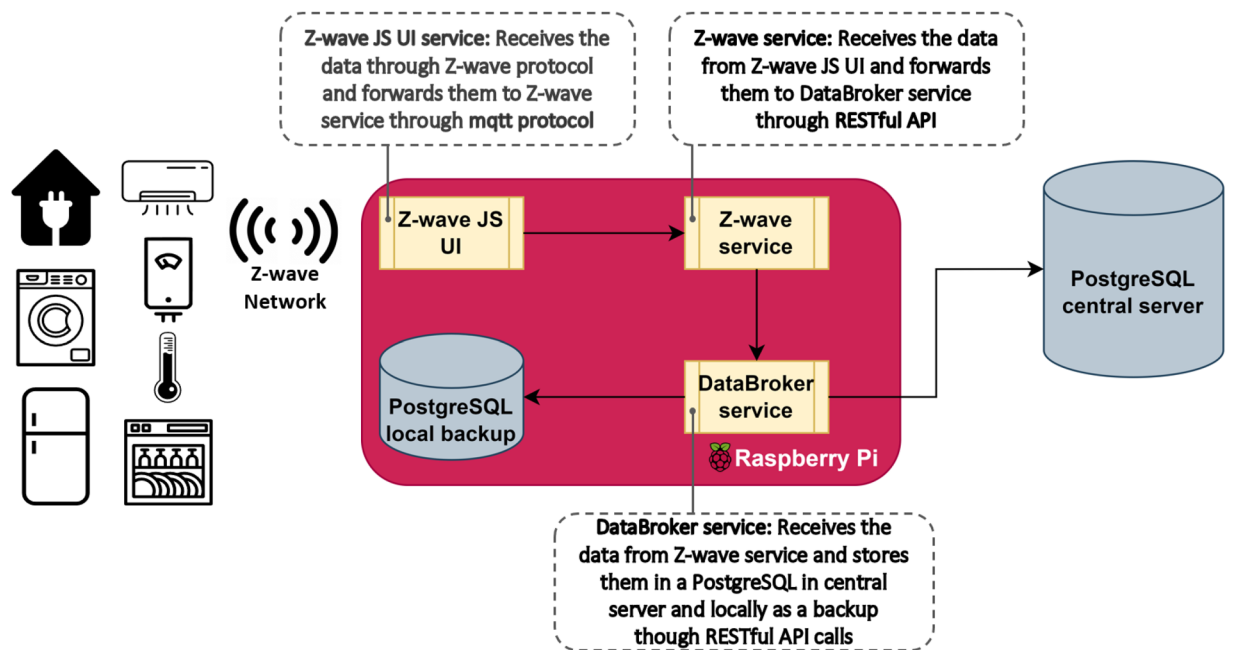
Z-wave JS UI service: Receives the data through Z-wave protocol and forwards them to Z-wave service through mqtt protocol

Z-wave service: Receives the data from Z-wave JS UI and forwards them to DataBroker service through RESTful API

Z-wave Network

Z-wave JS UI

Z-wave service

PostgreSQL central server

DataBroker service

PostgreSQL local backup

Raspberry Pi

DataBroker service: Receives the data from Z-wave service and stores them in a PostgreSQL in central server and locally as a backup though RESTful API calls